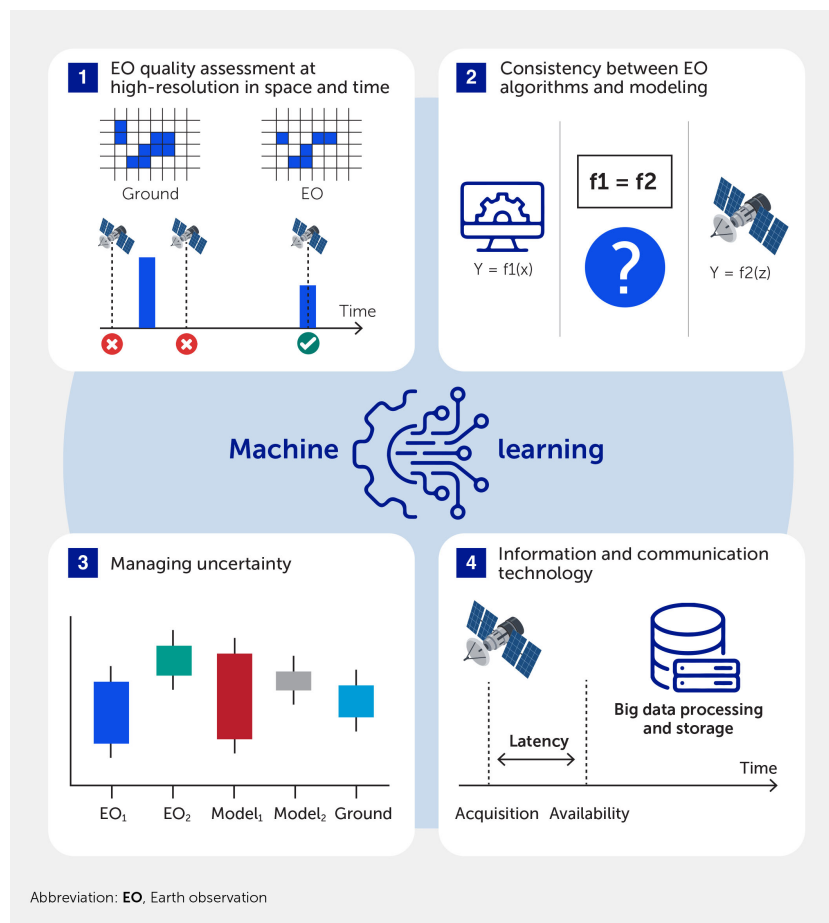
1 EO quality assessment at high-resolution in space and time

Ground

EO

Time

2 Consistency between EO algorithms and modeling

Y = f1(x)

f1 = f2

?

Y = f2(z)

Machine learning

3 Managing uncertainty

$EO_1$ $EO_2$ $Model_1$ $Model_2$ Ground

4 Information and communication technology

Big data processing and storage

Latency

Time

Acquisition Availability

Abbreviation: **EO**, Earth observation